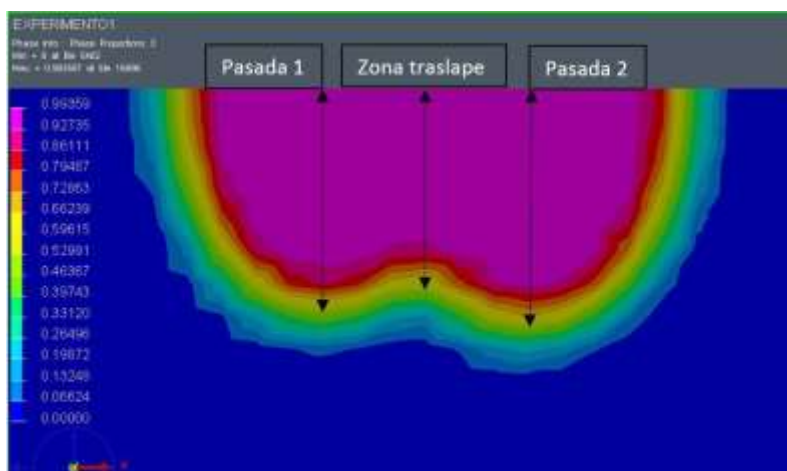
EXPERIMENTO1
Phase Info : Phase Proportions 2
Min = 0 at Elt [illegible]
Max = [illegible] at Elt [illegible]

Pasada 1
Zona traslape
Pasada 2

0.99359
0.92735
0.86111
0.79487
0.72863
0.66239
0.59615
0.52991
0.46367
0.39743
0.33120
0.26496
0.19872
0.13248
0.06624
0.00000